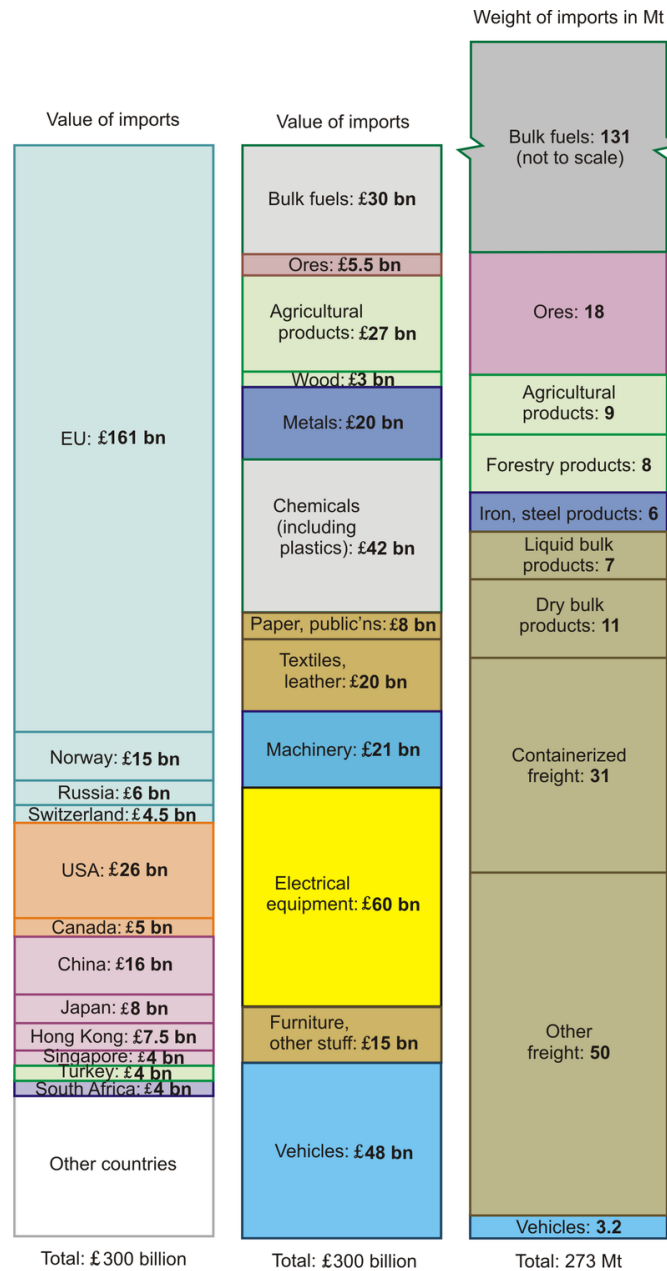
Value of imports

EU: £**161 bn**

Norway: £**15 bn**

Russia: £**6 bn**

Switzerland: £**4.5 bn**

USA: £**26 bn**

Canada: £**5 bn**

China: £**16 bn**

Japan: £**8 bn**

Hong Kong: £**7.5 bn**

Singapore: £**4 bn**

Turkey: £**4 bn**

South Africa: £**4 bn**

Other countries

Total: £300 billion

Value of imports

Bulk fuels: £**30 bn**

Ores: £**5.5 bn**

Agricultural products: £**27 bn**

Wood: £**3 bn**

Metals: £**20 bn**

Chemicals (including plastics): £**42 bn**

Paper, public'ns: £**8 bn**

Textiles, leather: £**20 bn**

Machinery: £**21 bn**

Electrical equipment: £**60 bn**

Furniture, other stuff: £**15 bn**

Vehicles: £**48 bn**

Total: £300 billion

Weight of imports in Mt

Bulk fuels: **131** (not to scale)

Ores: **18**

Agricultural products: **9**

Forestry products: **8**

Iron, steel products: **6**

Liquid bulk products: **7**

Dry bulk products: **11**

Containerized freight: **31**

Other freight: **50**

Vehicles: **3.2**

Total: 273 Mt